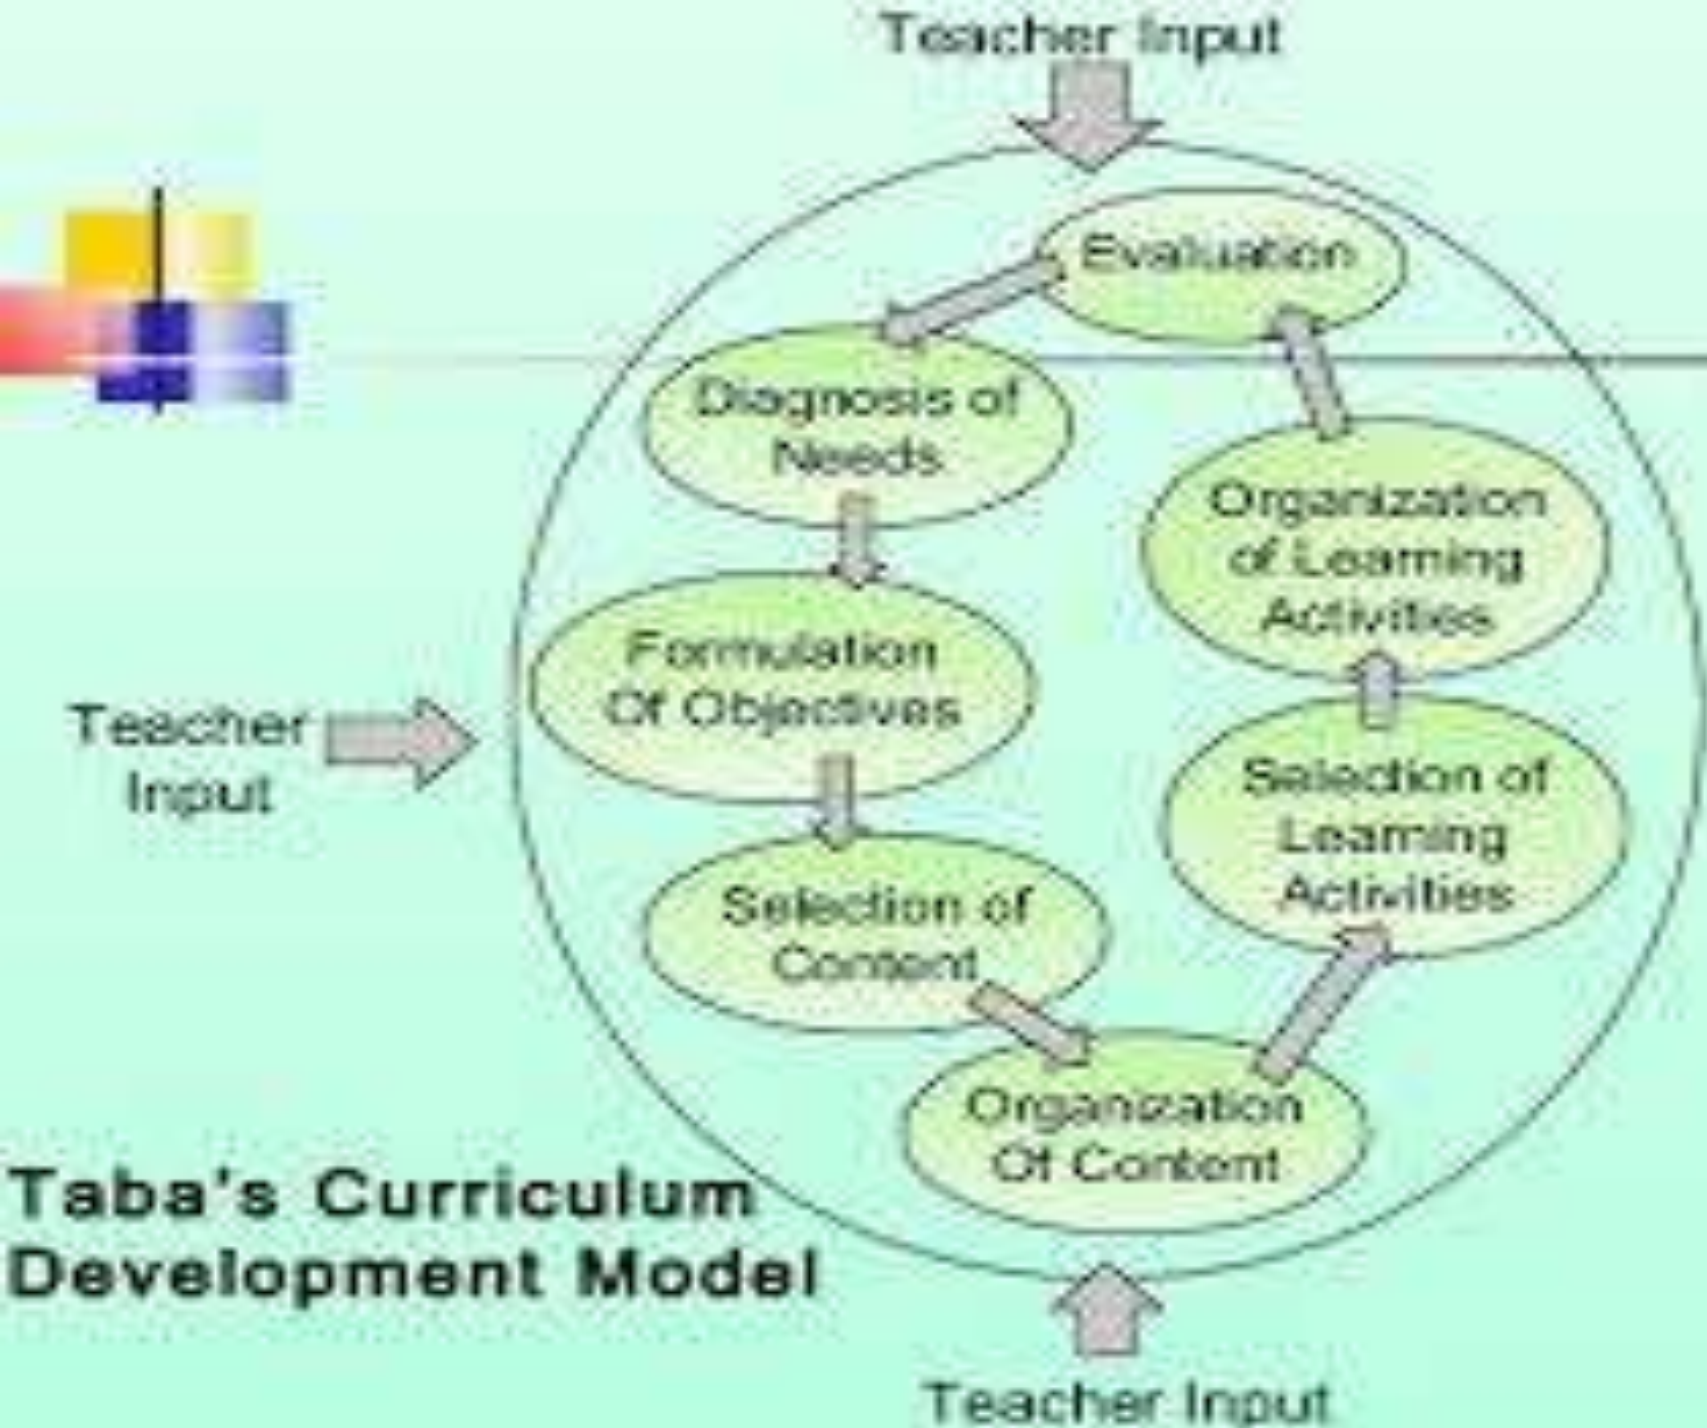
Teacher Input

Evaluation

Diagnosis of Needs

Formulation Of Objectives

Selection of Content

Organization Of Content

Selection of Learning Activities

Organization of Learning Activities

Teacher Input

Taba's Curriculum Development Model

Teacher Input